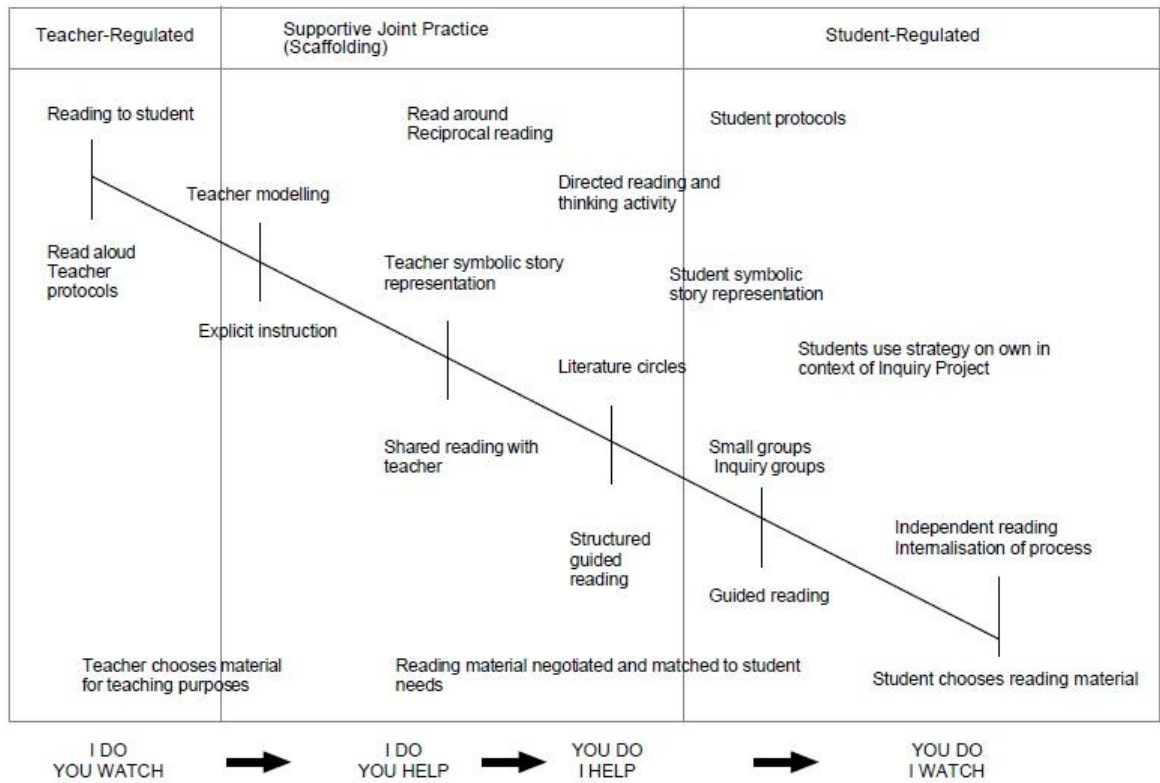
Teacher-Regulated

Supportive Joint Practice (Scaffolding)

Student-Regulated

Reading to student

Read around
Reciprocal reading

Student protocols

Directed reading and thinking activity

Teacher modelling

Read aloud
Teacher protocols

Teacher symbolic story representation

Student symbolic story representation

Explicit instruction

Students use strategy on own in context of Inquiry Project

Literature circles

Shared reading with teacher

Small groups
Inquiry groups

Structured guided reading

Independent reading
Internalisation of process

Guided reading

Teacher chooses material for teaching purposes

Reading material negotiated and matched to student needs

Student chooses reading material

I DO
YOU WATCH

I DO
YOU HELP

YOU DO
I HELP

YOU DO
I WATCH